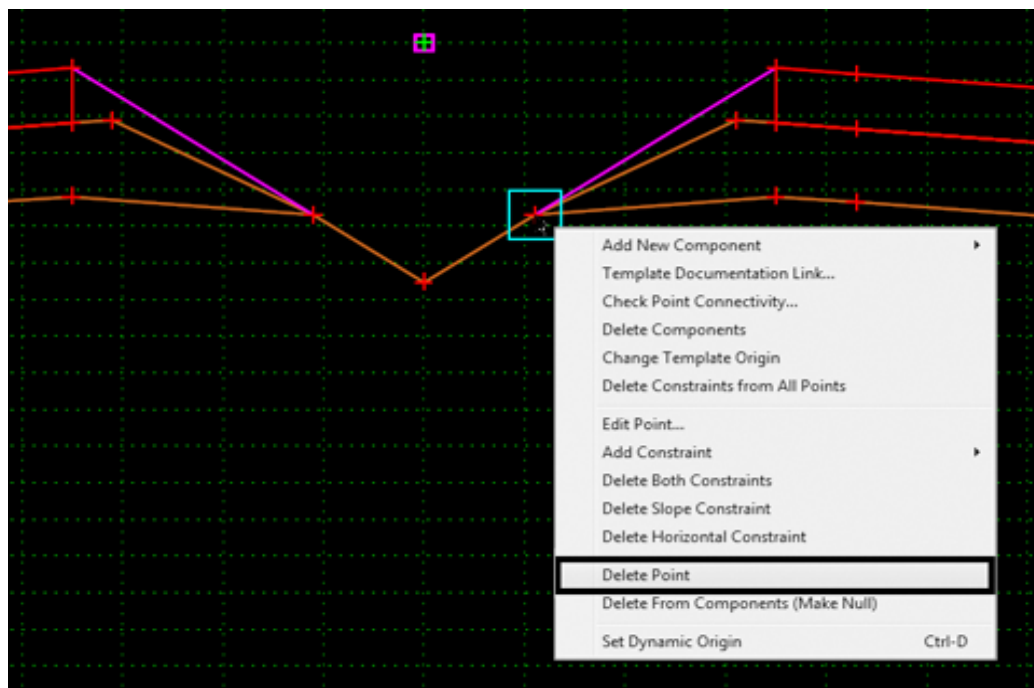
Add New Component
Template Documentation Link...
Check Point Connectivity...
Delete Components
Change Template Origin
Delete Constraints from All Points

Edit Point...
Add Constraint
Delete Both Constraints
Delete Slope Constraint
Delete Horizontal Constraint

Delete Point
Delete From Components (Make Null)

Set Dynamic Origin Ctrl-D